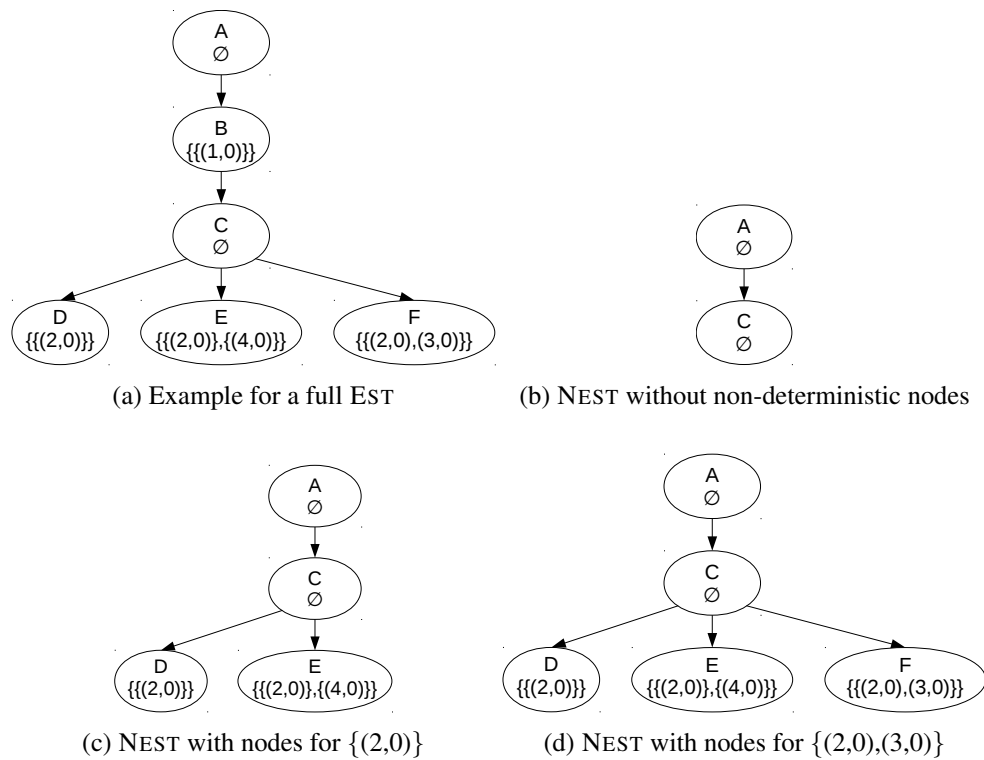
A
∅

B
{{(1,0)}}

C
∅

D
{{(2,0)}}

E
{{(2,0)},{(4,0)}}

F
{{(2,0),(3,0)}}

(a) Example for a full EST

A
∅

C
∅

(b) NEST without non-deterministic nodes

A
∅

C
∅

D
{{(2,0)}}

E
{{(2,0)},{(4,0)}}

(c) NEST with nodes for $\{(2,0)\}$

A
∅

C
∅

D
{{(2,0)}}

E
{{(2,0)},{(4,0)}}

F
{{(2,0),(3,0)}}

(d) NEST with nodes for $\{(2,0),(3,0)\}$